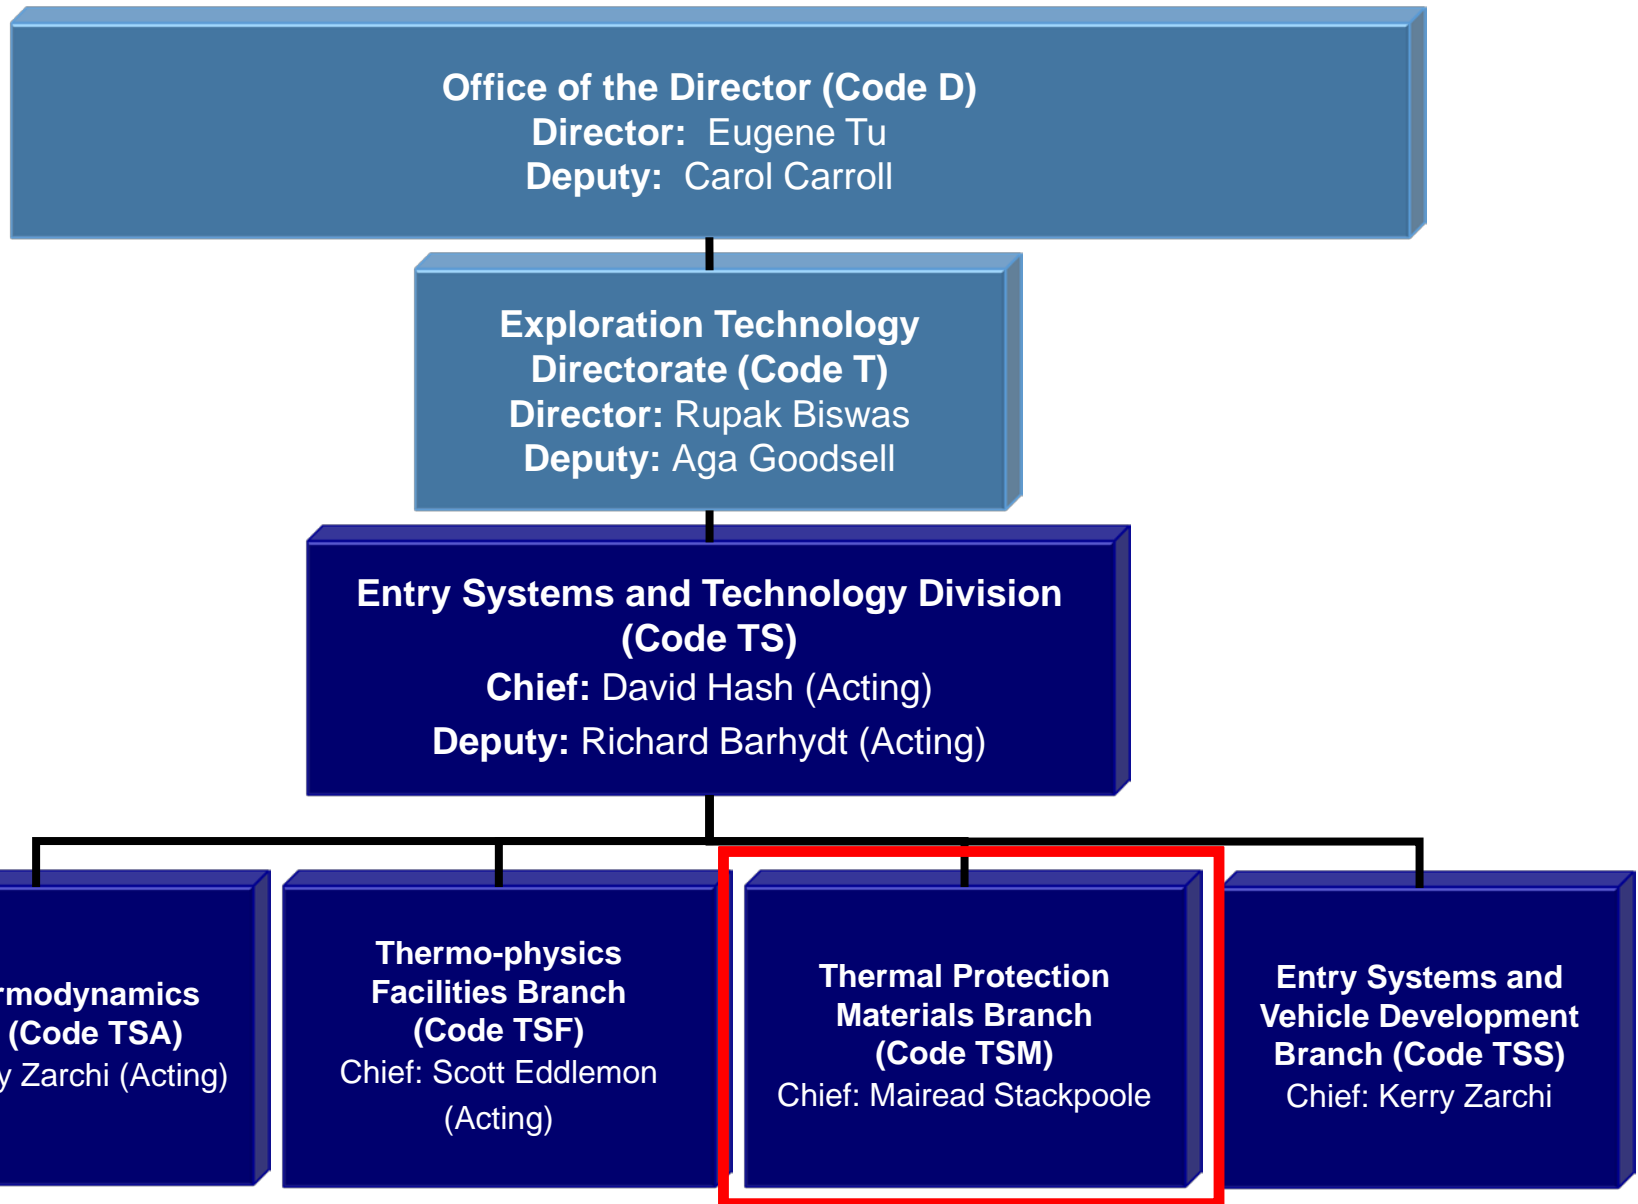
Office of the Director (Code D)
Director: Eugene Tu
Deputy: Carol Carroll

Exploration Technology Directorate (Code T)
Director: Rupak Biswas
Deputy: Aga Goodsell

Entry Systems and Technology Division (Code TS)
Chief: David Hash (Acting)
Deputy: Richard Barhydt (Acting)

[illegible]rmodynamics (Code TSA)
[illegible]y Zarchi (Acting)

Thermo-physics Facilities Branch (Code TSF)
Chief: Scott Eddlemon (Acting)

Thermal Protection Materials Branch (Code TSM)
Chief: Mairead Stackpoole

Entry Systems and Vehicle Development Branch (Code TSS)
Chief: Kerry Zarchi